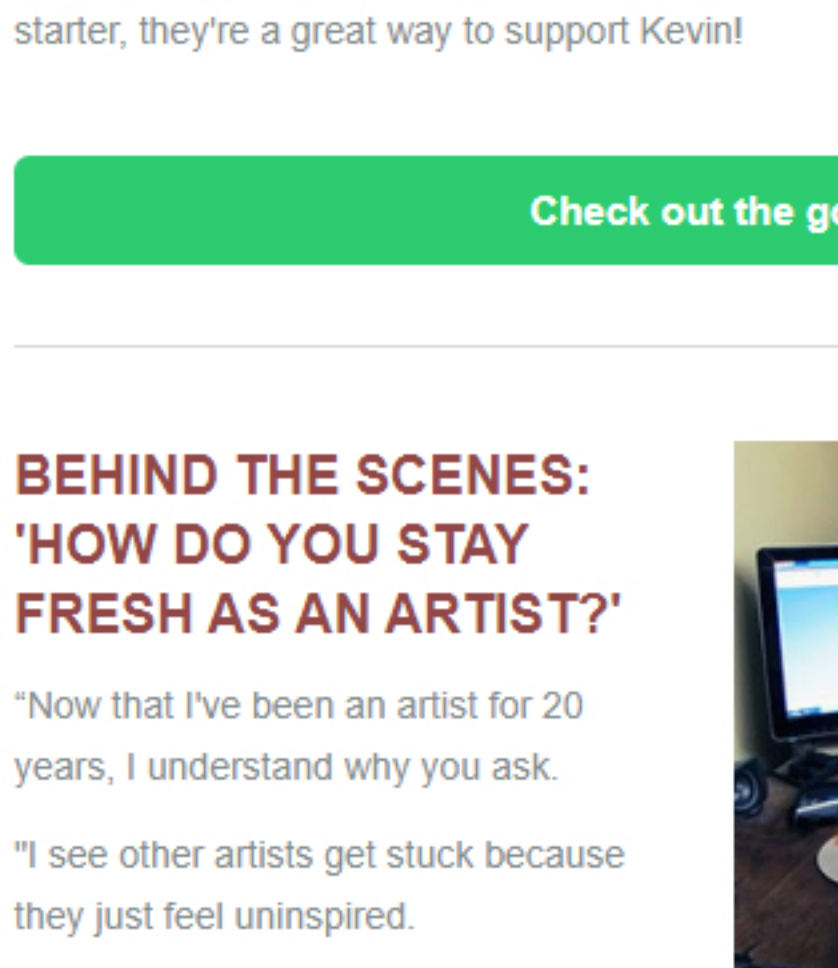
starter, they're a great way to support Kevin!

Check out the g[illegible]

BEHIND THE SCENES: 'HOW DO YOU STAY FRESH AS AN ARTIST?'

“Now that I've been an artist for 20 years, I understand why you ask.

"I see other artists get stuck because they just feel uninspired.